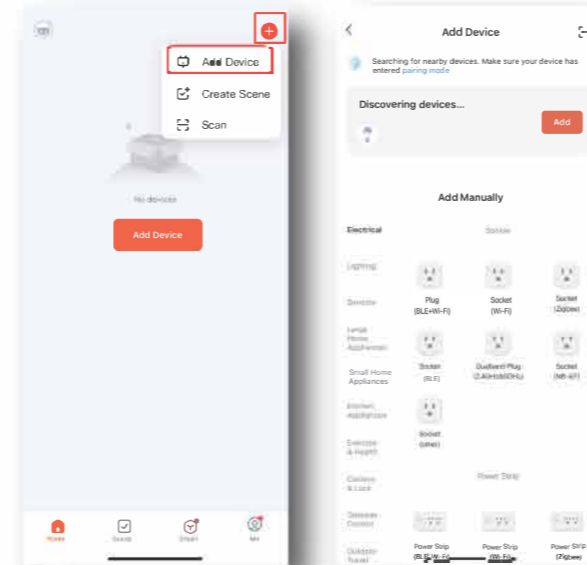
Add Device

Create Scene

Scan

No devices

Add Device

Home

Scene

Smart

Me

Add Device

Searching for nearby devices. Make sure your device has entered pairing mode

Discovering devices...

Add

Add Manually

Electrical

Socket

Lighting

Sensors

Large Home Appliances

Small Home Appliances

Kitchen Appliances

Exercise & Health

Camera & Lock

Gateway Control

Outdoor Travel

Plug (BLE+Wi-Fi)

Socket (Wi-Fi)

Socket (Zigbee)

Socket (BLE)

Dualband Plug (2.4GHz&5GHz)

Socket (NB-IoT)

Socket (other)

Power Strip

Power Strip (BLE+Wi-Fi)

Power Strip (Wi-Fi)

Power Strip (Zigbee)